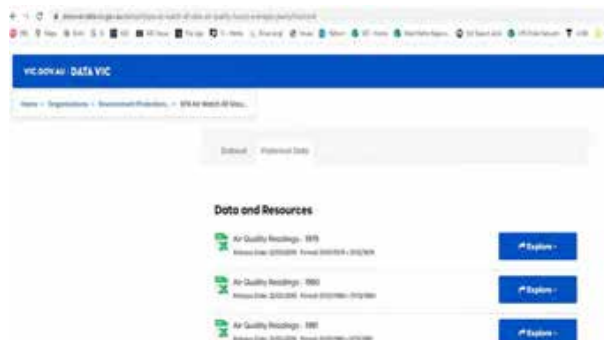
VIC.GOV.AU | DATA VIC

Home > Organisations > Environment Protection... > EPA Air Watch All Sites...

Dataset   Historical Data

Data and Resources

Air Quality Readings - 1979
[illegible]

Explore

Air Quality Readings - 1980
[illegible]

Explore

Air Quality Readings - 1981
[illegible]

Explore